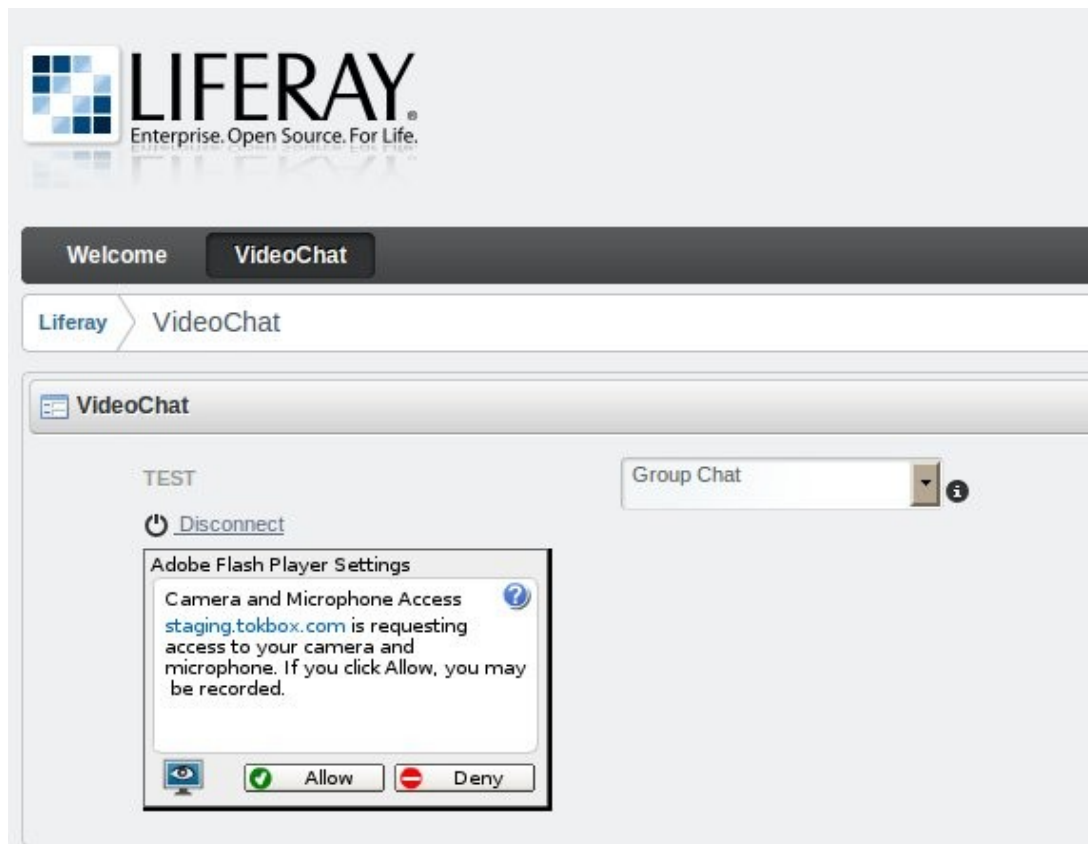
LIFERAY®
Enterprise. Open Source. For Life.

Welcome VideoChat

Liferay VideoChat

VideoChat

TEST

Group Chat

Disconnect

Adobe Flash Player Settings

Camera and Microphone Access

staging.tokbox.com is requesting access to your camera and microphone. If you click Allow, you may be recorded.

Allow Deny